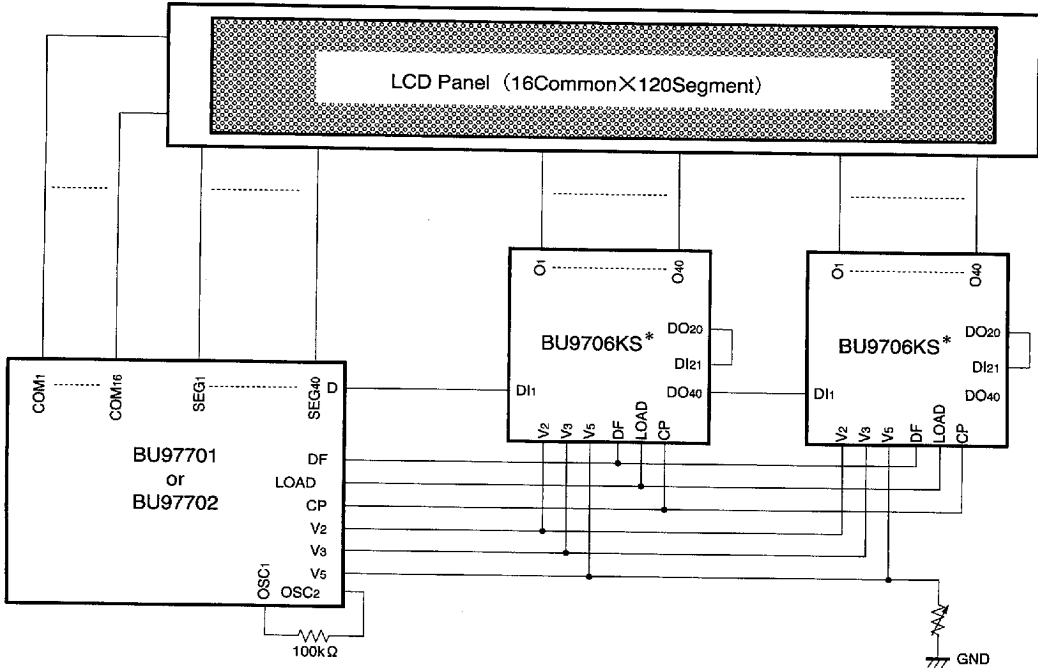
LCD Panel (16Common×120Segment)

$O_1$
$O_{40}$
BU9706KS*
$DO_{20}$
$DI_{21}$
$DI_1$
$DO_{40}$
$V_2$ $V_3$ $V_5$ DF LOAD CP

$O_1$
$O_{40}$
BU9706KS*
$DO_{20}$
$DI_{21}$
$DI_1$
$DO_{40}$
$V_2$ $V_3$ $V_5$ DF LOAD CP

$COM_1$
$COM_{16}$
$SEG_1$
$SEG_{40}$
D
BU97701
or
BU97702
DF
LOAD
CP
$V_2$
$V_3$
$V_5$
$OSC_1$
$OSC_2$
100kΩ
GND